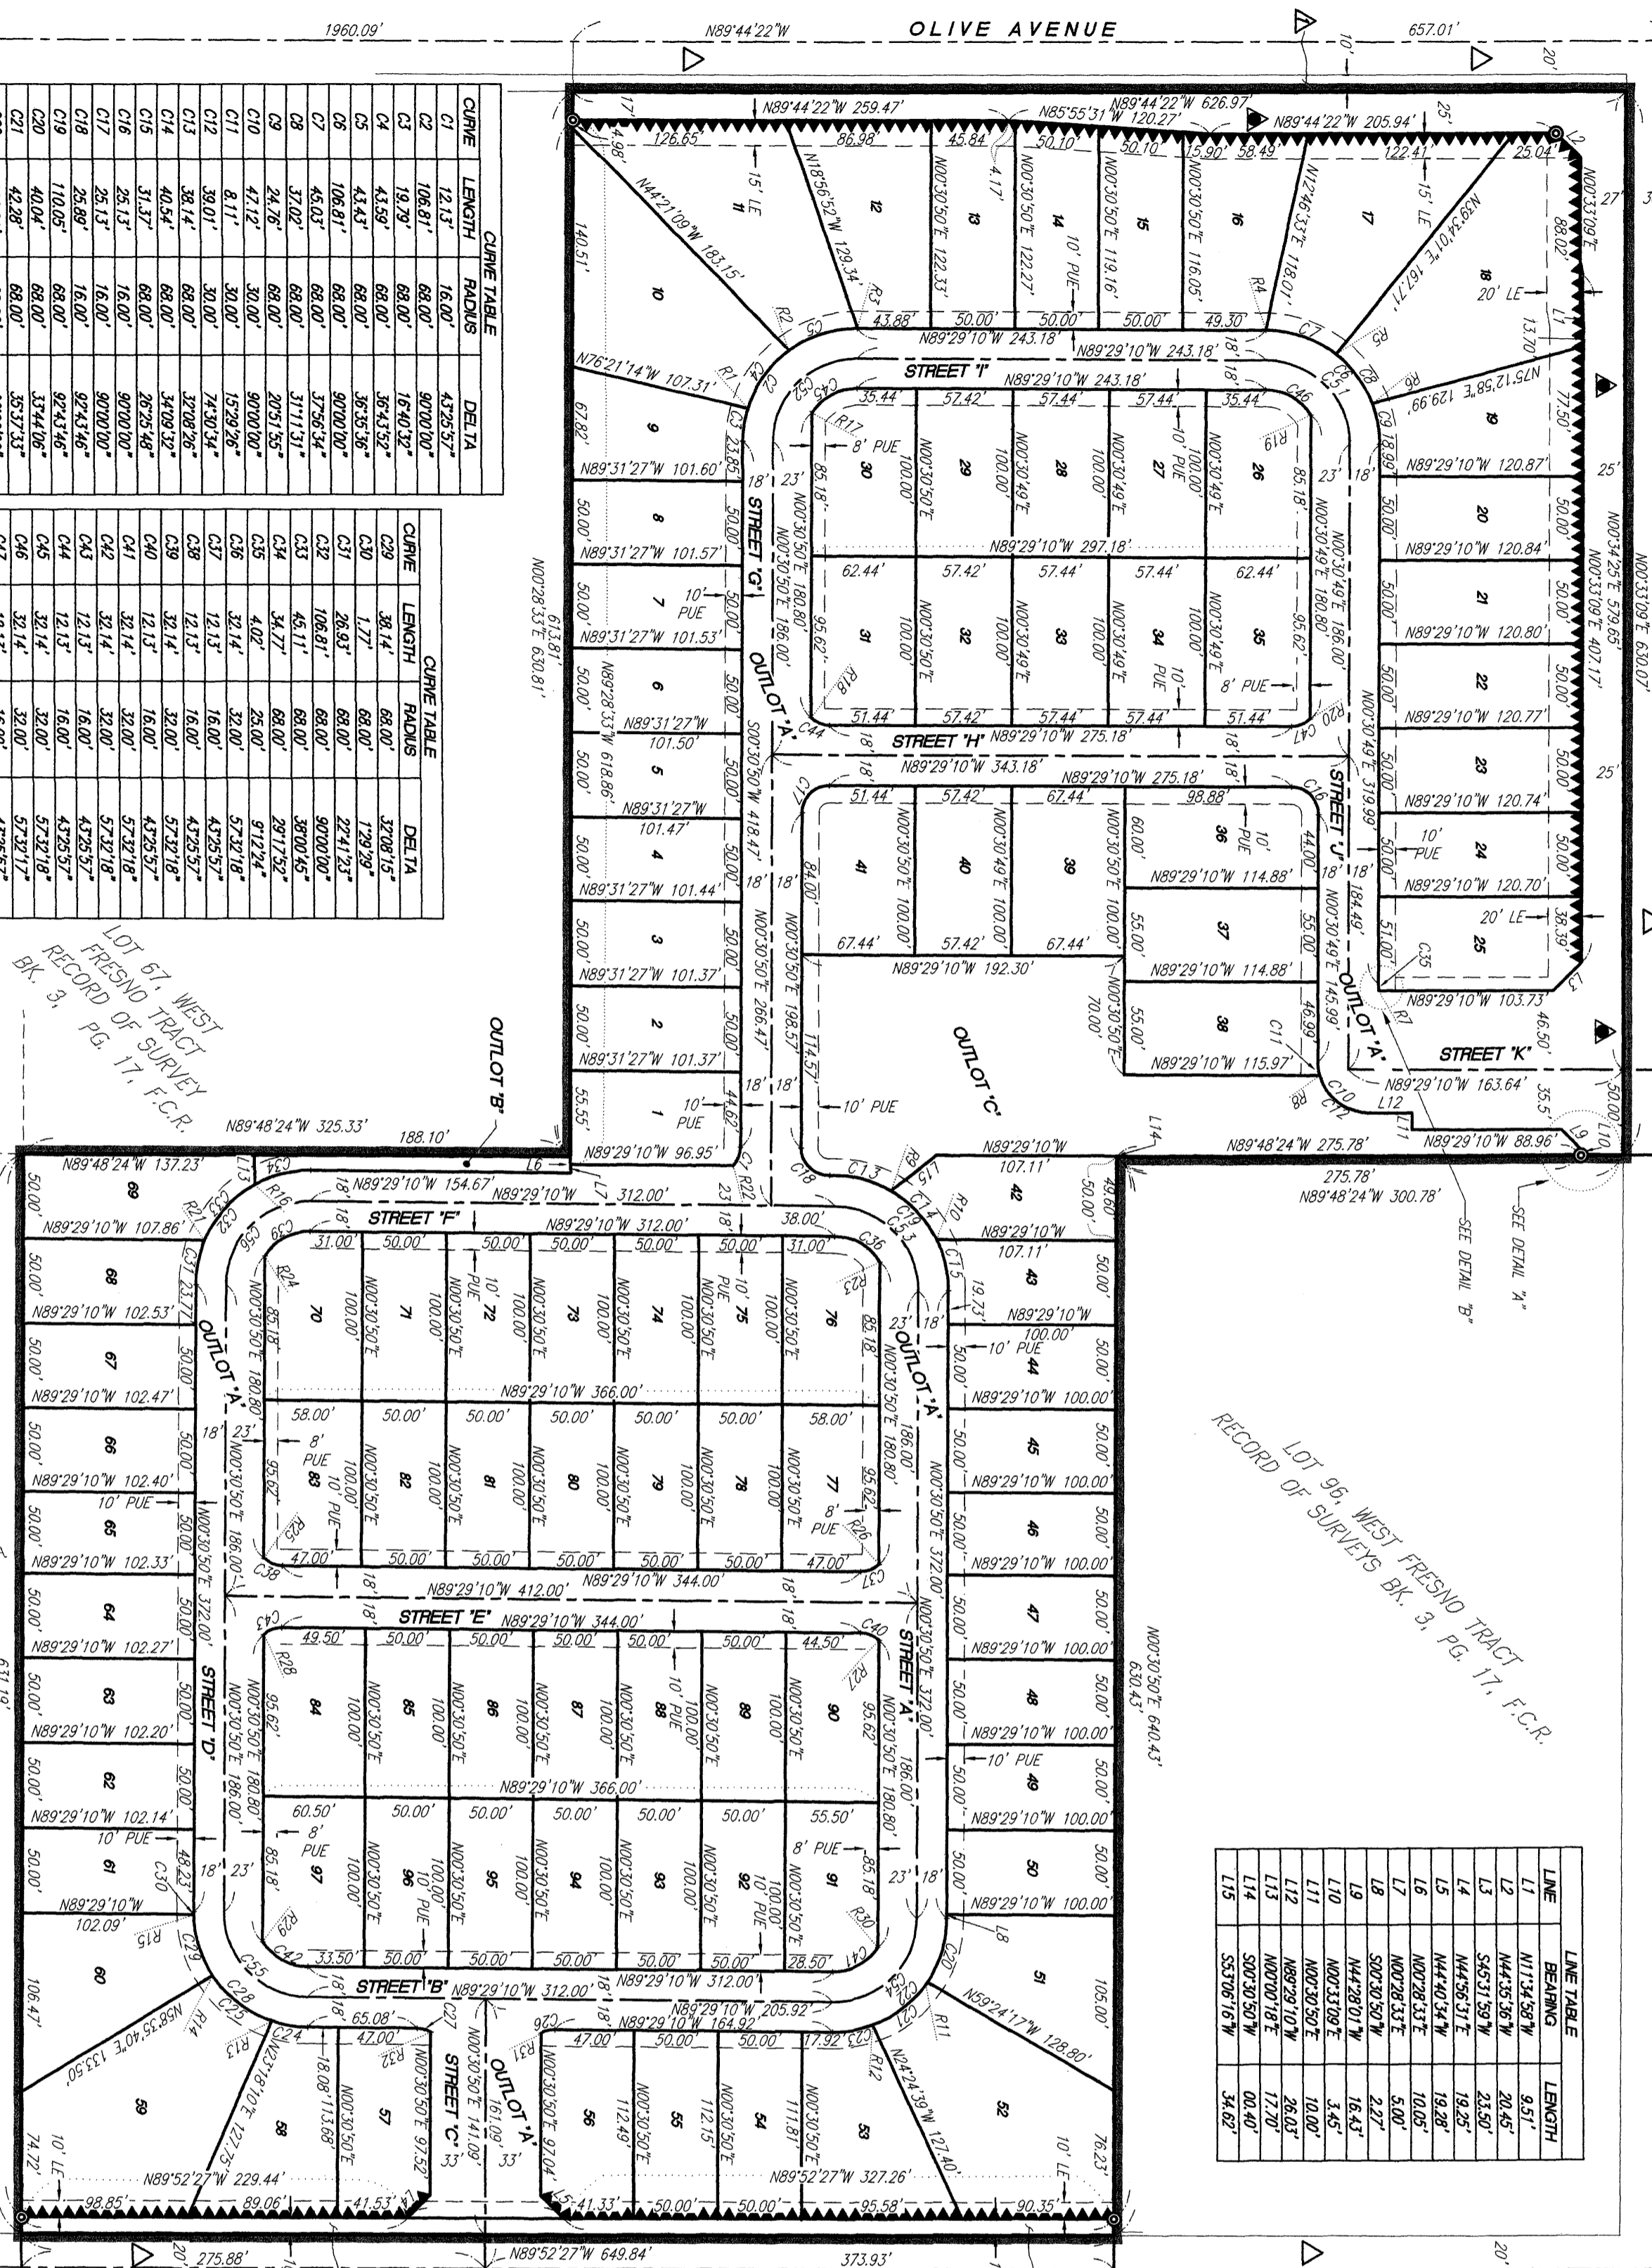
1960.09'
N89°44'22"W
OLIVE AVENUE
657.01'

CURVE TABLE
| CURVE | LENGTH | RADIUS | DELTA |
|---|---|---|---|
| C1 | 12.13' | 16.00' | 43°25'57" |
| C2 | 106.81' | 68.00' | 90°00'00" |
| C3 | 19.79' | 68.00' | 16°40'32" |
| C4 | 43.59' | 68.00' | 36°43'52" |
| C5 | 43.43' | 68.00' | 36°35'36" |
| C6 | 106.81' | 68.00' | 90°00'00" |
| C7 | 45.03' | 68.00' | 37°56'34" |
| C8 | 37.02' | 68.00' | 31°11'31" |
| C9 | 24.76' | 68.00' | 20°51'55" |
| C10 | 47.12' | 30.00' | 90°00'00" |
| C11 | 8.11' | 30.00' | 15°29'26" |
| C12 | 39.01' | 30.00' | 74°30'34" |
| C13 | 38.14' | 68.00' | 32°08'26" |
| C14 | 40.54' | 68.00' | 34°09'32" |
| C15 | 31.37' | 68.00' | 26°25'48" |
| C16 | 25.13' | 16.00' | 90°00'00" |
| C17 | 25.13' | 16.00' | 90°00'00" |
| C18 | 25.89' | 16.00' | 92°43'46" |
| C19 | 110.05' | 68.00' | 92°43'46" |
| C20 | 40.04' | 68.00' | 33°44'06" |
| C21 | 42.28' | 68.00' | 35°37'33" |

CURVE TABLE
| CURVE | LENGTH | RADIUS | DELTA |
|---|---|---|---|
| C29 | 38.14' | 68.00' | 32°08'15" |
| C30 | 1.77' | 68.00' | 1°29'29" |
| C31 | 26.93' | 68.00' | 22°41'23" |
| C32 | 106.81' | 68.00' | 90°00'00" |
| C33 | 45.11' | 68.00' | 38°00'45" |
| C34 | 34.77' | 68.00' | 29°17'52" |
| C35 | 4.02' | 25.00' | 9°12'24" |
| C36 | 32.14' | 32.00' | 57°32'18" |
| C37 | 12.13' | 16.00' | 43°25'57" |
| C38 | 12.13' | 16.00' | 43°25'57" |
| C39 | 32.14' | 32.00' | 57°32'18" |
| C40 | 12.13' | 16.00' | 43°25'57" |
| C41 | 32.14' | 32.00' | 57°32'18" |
| C42 | 32.14' | 32.00' | 57°32'18" |
| C43 | 12.13' | 16.00' | 43°25'57" |
| C44 | 12.13' | 16.00' | 43°25'57" |
| C45 | 32.14' | 32.00' | 57°32'18" |
| C46 | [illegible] | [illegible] | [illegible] |

LOT 67, WEST FRESNO TRACT RECORD OF SURVEY BK. 3, PG. 17, F.C.R.

LOT 96, WEST FRESNO TRACT RECORD OF SURVEYS BK. 3, PG. 17, F.C.R.

STREET 'I'
STREET 'G'
STREET 'H'
STREET 'J'
STREET 'K'
STREET 'F'
STREET 'E'
STREET 'D'
STREET 'A'
STREET 'B'
STREET 'C'
OUTLOT 'A'
OUTLOT 'B'
OUTLOT 'C'

N89°44'22"W 259.47'
N85°55'31"W 120.27'
N89°44'22"W 626.97'
N89°44'22"W 205.94'
N44°21'09"W 183.15'
N18°56'52"W 129.34'
N12°46'33"E 118.07'
N59°34'01"E 167.71'
N00°33'09"E 88.02'
N76°21'14"W 107.31'
N75°12'58"E 129.99'
N89°29'10"W 243.18'
N89°29'10"W 297.18'
N89°29'10"W 275.18'
N89°29'10"W 343.18'
N89°29'10"W 192.30'
N00°28'33"E 630.81'
613.81'
N89°28'33"W 618.86'
S00°30'50"W 418.47'
N00°30'50"E 266.47'
N00°34'25"E 579.65'
N00°33'09"E 407.17'
N00°33'09"E 630.07'
N89°48'24"W 325.33'
188.10'
N89°48'24"W 137.23'
N89°48'24"W 275.78'
275.78'
N89°48'24"W 300.78'
N89°29'10"W 88.96'
N89°29'10"W 163.64'
N89°29'10"W 103.73'
N89°29'10"W 154.67'
N89°29'10"W 312.00'
N89°29'10"W 366.00'
N89°29'10"W 412.00'
N89°29'10"W 344.00'
N89°29'10"W 205.92'
N89°29'10"W 164.92'
N00°30'50"E 372.00'
N00°30'50"E 640.43'
630.43'
N58°35'40"E 133.50'
N23°18'10"E 127.75'
N24°24'39"W 127.40'
N59°24'17"W 128.80'
N89°52'27"W 229.44'
N89°52'27"W 327.26'
N89°52'27"W 649.84'
275.88'
373.93'
SEE DETAIL "A"
SEE DETAIL "B"
15' LE
20' LE
10' LE
10' PUE
8' PUE

LINE TABLE
| LINE | BEARING | LENGTH |
|---|---|---|
| L1 | N11°34'58"W | 9.51' |
| L2 | N44°35'36"W | 20.45' |
| L3 | S45°31'59"W | 23.50' |
| L4 | N44°56'31"E | 19.25' |
| L5 | N44°40'34"W | 19.28' |
| L6 | N00°28'33"E | 10.05' |
| L7 | N00°28'33"E | 5.00' |
| L8 | S00°30'50"W | 2.27' |
| L9 | N44°28'01"W | 16.43' |
| L10 | N00°33'09"E | 3.45' |
| L11 | N00°30'50"E | 10.00' |
| L12 | N89°29'10"W | 26.03' |
| L13 | N00°00'18"E | 17.70' |
| L14 | S00°30'50"W | 00.40' |
| L15 | S55°06'16"W | 34.62' |